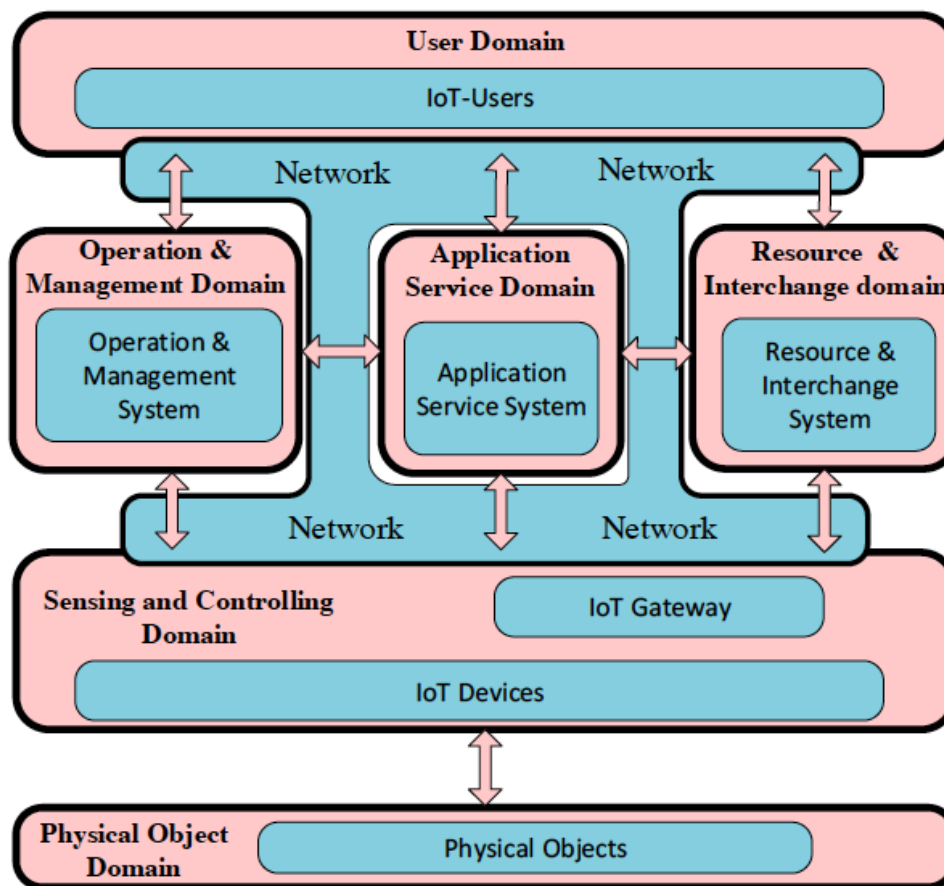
User Domain

IoT-Users

Network

Network

Operation & Management Domain

Operation & Management System

Application Service Domain

Application Service System

Resource & Interchange domain

Resource & Interchange System

Network

Network

Sensing and Controlling Domain

IoT Gateway

IoT Devices

Physical Object Domain

Physical Objects